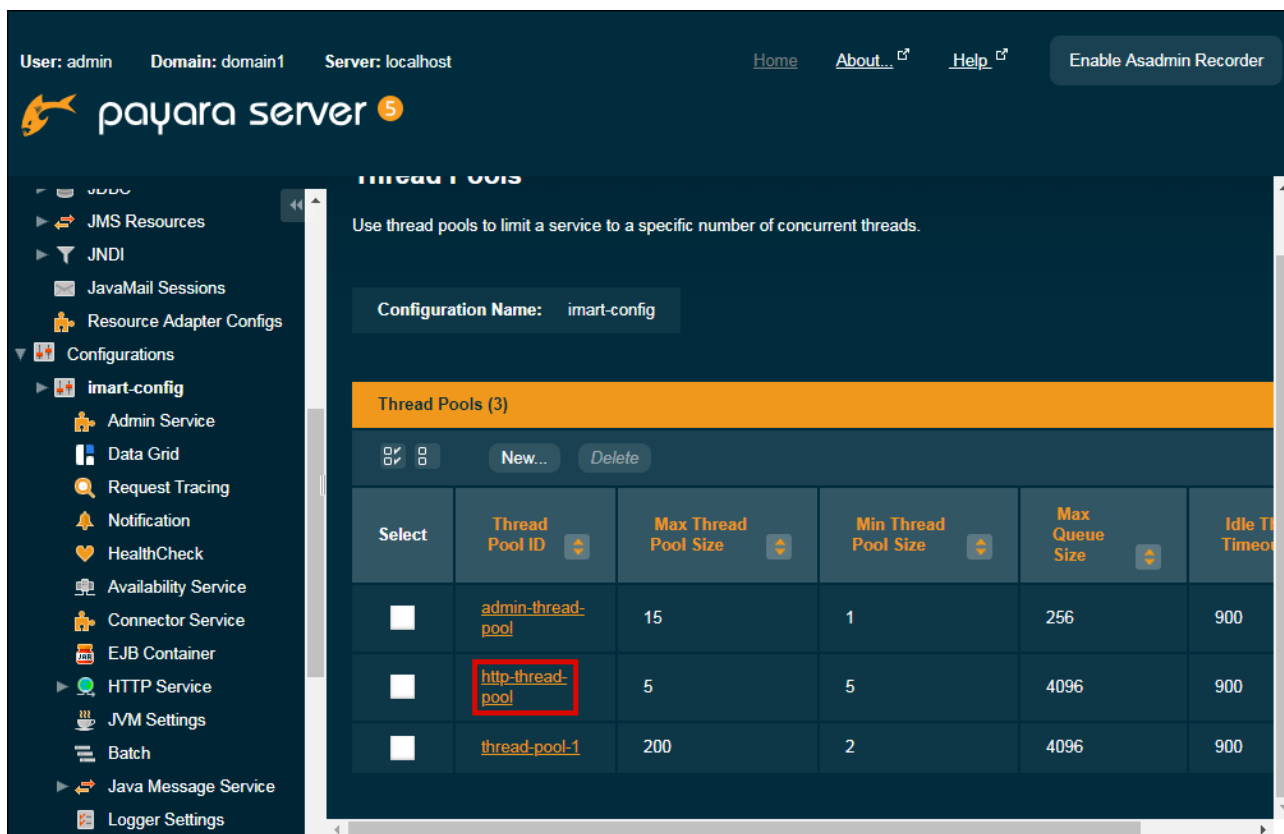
User: admin Domain: domain1 Server: localhost

Home About... Help Enable Asadmin Recorder

payara server 5

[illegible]
JMS Resources
JNDI
JavaMail Sessions
Resource Adapter Configs
Configurations
imart-config
Admin Service
Data Grid
Request Tracing
Notification
HealthCheck
Availability Service
Connector Service
EJB Container
HTTP Service
JVM Settings
Batch
Java Message Service
Logger Settings

Thread Pools

Use thread pools to limit a service to a specific number of concurrent threads.

Configuration Name: imart-config

Thread Pools (3)

New... Delete

| Select | Thread Pool ID | Max Thread Pool Size | Min Thread Pool Size | Max Queue Size | Idle Th Timeou |
|---|---|---|---|---|---|
| | admin-thread-pool | 15 | 1 | 256 | 900 |
| | http-thread-pool | 5 | 5 | 4096 | 900 |
| | thread-pool-1 | 200 | 2 | 4096 | 900 |